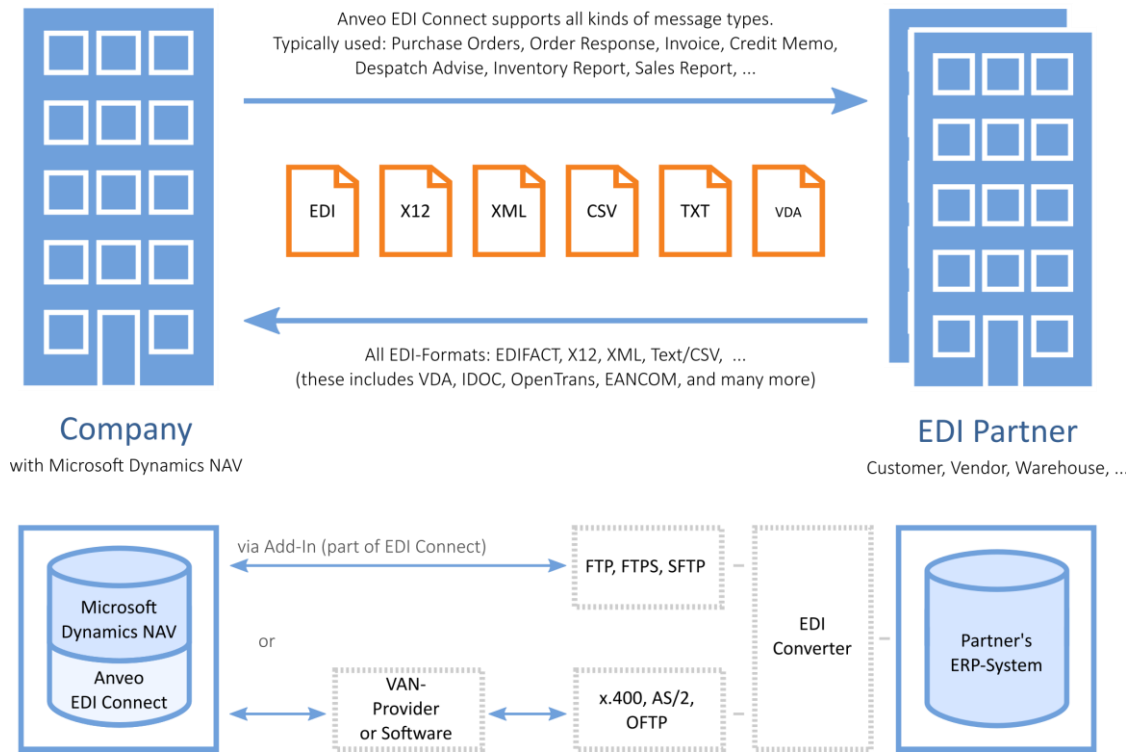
Anveo EDI Connect supports all kinds of message types.
Typically used: Purchase Orders, Order Response, Invoice, Credit Memo, Despatch Advise, Inventory Report, Sales Report, ...

EDI

X12

XML

CSV

TXT

VDA

All EDI-Formats: EDIFACT, X12, XML, Text/CSV, ...
(these includes VDA, IDOC, OpenTrans, EANCOM, and many more)

Company
with Microsoft Dynamics NAV

EDI Partner
Customer, Vendor, Warehouse, ...

Microsoft Dynamics NAV

Anveo EDI Connect

via Add-In (part of EDI Connect)

FTP, FTPS, SFTP

or

VAN-Provider or Software

x.400, AS/2, OFTP

EDI Converter

Partner's ERP-System